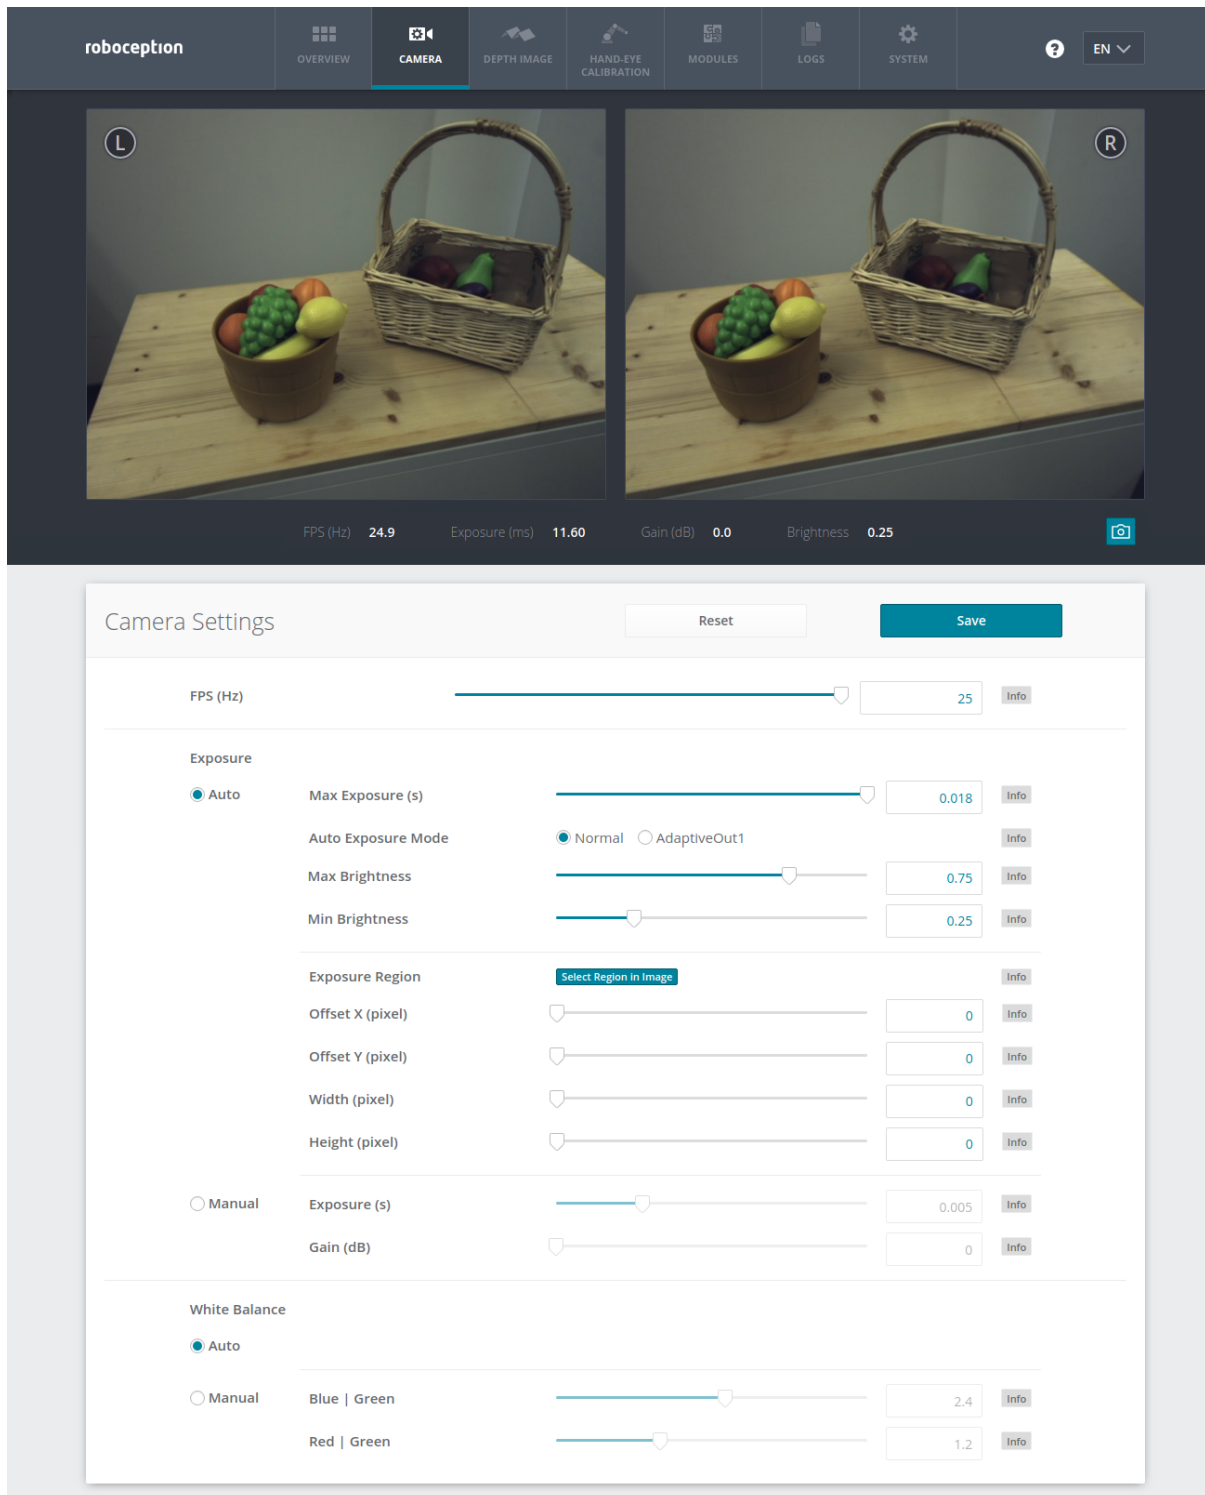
roboception

OVERVIEW
CAMERA
DEPTH IMAGE
HAND-EYE CALIBRATION
MODULES
LOGS
SYSTEM

?
EN

L
R

FPS (Hz) 24.9
Exposure (ms) 11.60
Gain (dB) 0.0
Brightness 0.25

Camera Settings
Reset
Save

FPS (Hz) 25 Info

Exposure
Auto
Max Exposure (s) 0.018 Info
Auto Exposure Mode Normal AdaptiveOut1 Info
Max Brightness 0.75 Info
Min Brightness 0.25 Info
Exposure Region Select Region in Image Info
Offset X (pixel) 0 Info
Offset Y (pixel) 0 Info
Width (pixel) 0 Info
Height (pixel) 0 Info
Manual
Exposure (s) 0.005 Info
Gain (dB) 0 Info

White Balance
Auto
Manual
Blue | Green 2.4 Info
Red | Green 1.2 Info